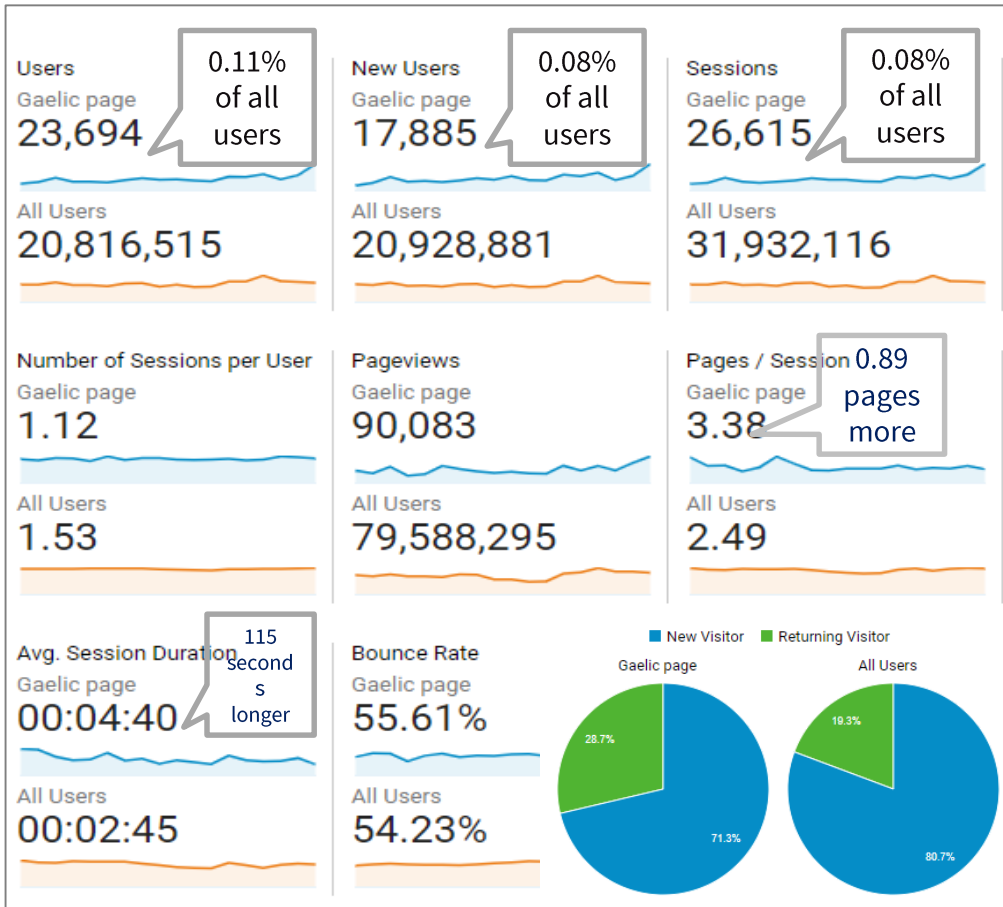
Users
Gaelic page
23,694
0.11% of all users
All Users
20,816,515

New Users
Gaelic page
17,885
0.08% of all users
All Users
20,928,881

Sessions
Gaelic page
26,615
0.08% of all users
All Users
31,932,116

Number of Sessions per User
Gaelic page
1.12
All Users
1.53

Pageviews
Gaelic page
90,083
All Users
79,588,295

Pages / Session
Gaelic page
3.38
0.89 pages more
All Users
2.49

Avg. Session Duration
Gaelic page
00:04:40
115 second s longer
All Users
00:02:45

Bounce Rate
Gaelic page
55.61%
All Users
54.23%

New Visitor
Returning Visitor

Gaelic page
28.7%
71.3%

All Users
19.3%
80.7%